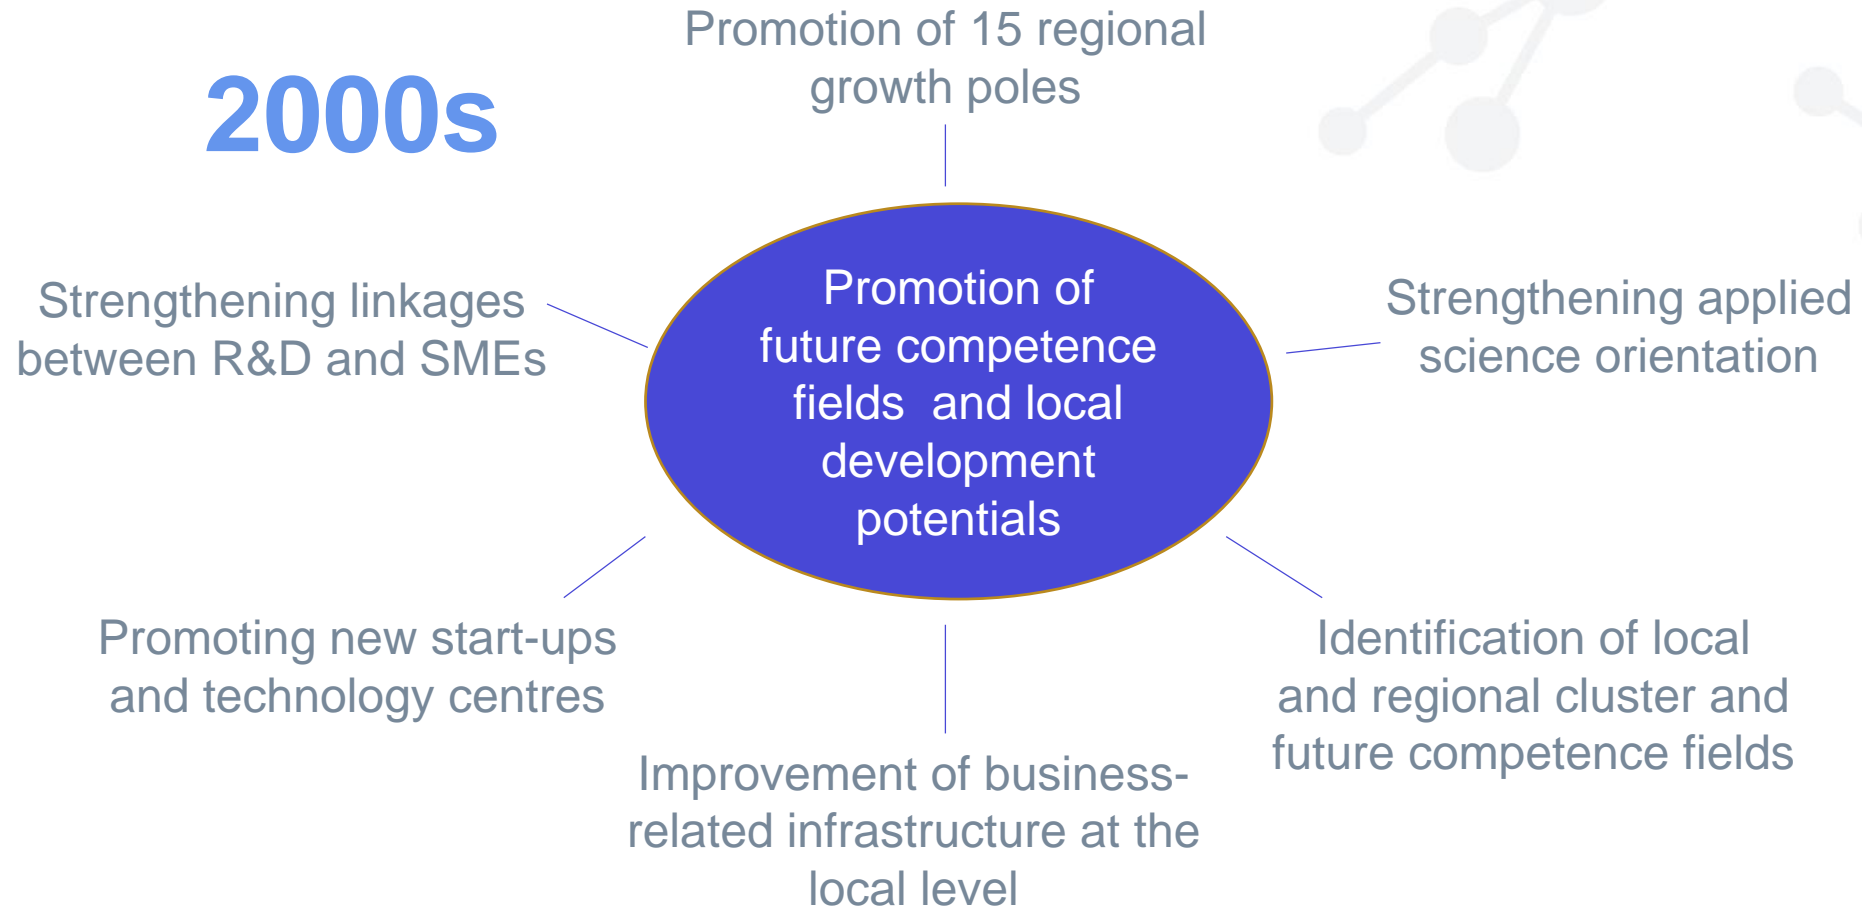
2000s

Promotion of 15 regional growth poles

Strengthening linkages between R&D and SMEs

Promotion of future competence fields and local development potentials

Strengthening applied science orientation

Promoting new start-ups and technology centres

Identification of local and regional cluster and future competence fields

Improvement of business-related infrastructure at the local level